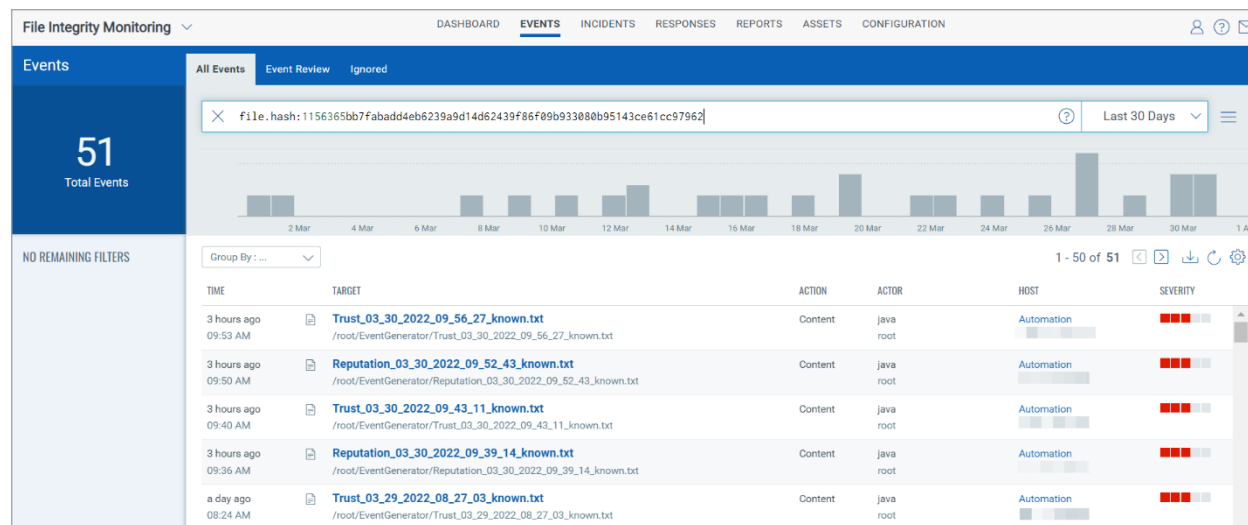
File Integrity Monitoring

DASHBOARD EVENTS INCIDENTS RESPONSES REPORTS ASSETS CONFIGURATION

Events

All Events Event Review Ignored

file.hash:1156365bb7fabadd4eb6239a9d14d62439f86f09b933080b95143ce61cc97962

Last 30 Days

51
Total Events

2 Mar 4 Mar 6 Mar 8 Mar 10 Mar 12 Mar 14 Mar 16 Mar 18 Mar 20 Mar 22 Mar 24 Mar 26 Mar 28 Mar 30 Mar 1 A

NO REMAINING FILTERS

Group By : ...

1 - 50 of 51

| TIME | TARGET | ACTION | ACTOR | HOST | SEVERITY |
|---|---|---|---|---|---|
| 3 hours ago 09:53 AM | Trust_03_30_2022_09_56_27_known.txt /root/EventGenerator/Trust_03_30_2022_09_56_27_known.txt | Content | java root | Automation | |
| 3 hours ago 09:50 AM | Reputation_03_30_2022_09_52_43_known.txt /root/EventGenerator/Reputation_03_30_2022_09_52_43_known.txt | Content | java root | Automation | |
| 3 hours ago 09:40 AM | Trust_03_30_2022_09_43_11_known.txt /root/EventGenerator/Trust_03_30_2022_09_43_11_known.txt | Content | java root | Automation | |
| 3 hours ago 09:36 AM | Reputation_03_30_2022_09_39_14_known.txt /root/EventGenerator/Reputation_03_30_2022_09_39_14_known.txt | Content | java root | Automation | |
| a day ago 08:24 AM | Trust_03_29_2022_08_27_03_known.txt /root/EventGenerator/Trust_03_29_2022_08_27_03_known.txt | Content | java root | Automation | |